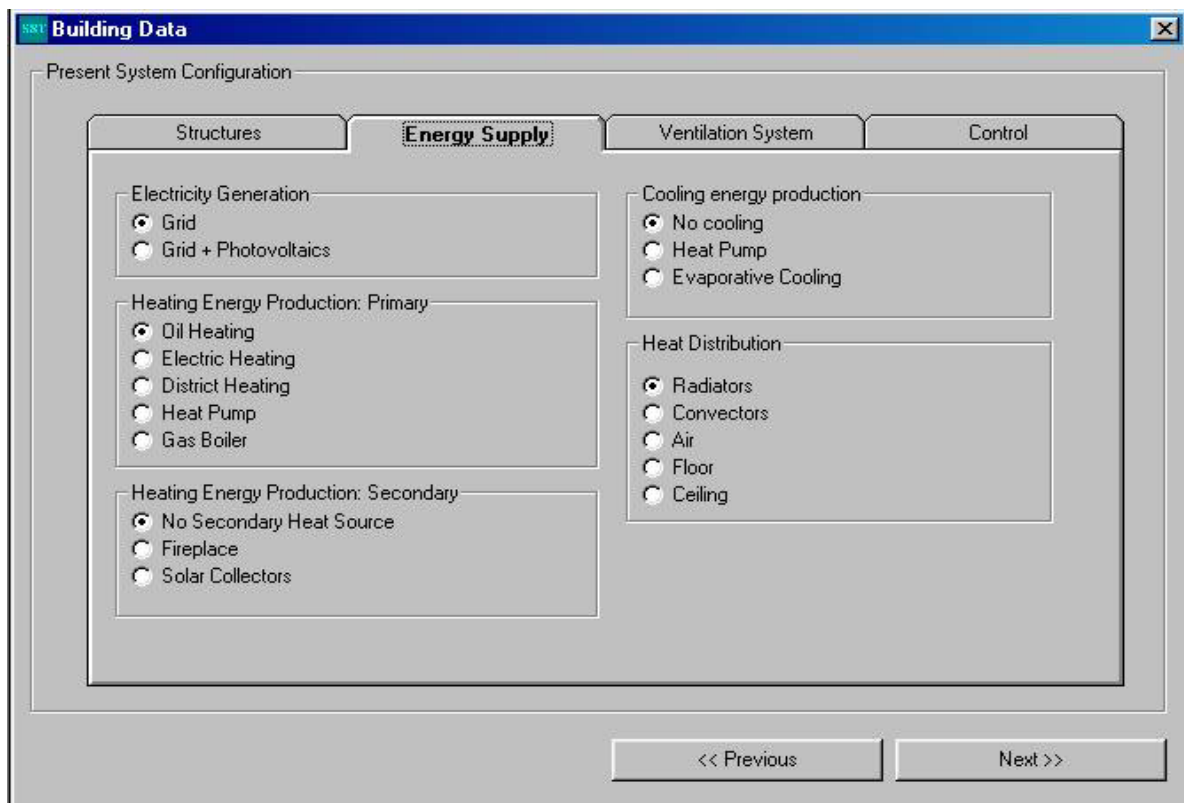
SST Building Data

Present System Configuration

Structures | Energy Supply | Ventilation System | Control

Electricity Generation
Grid
Grid + Photovoltaics

Heating Energy Production: Primary
Oil Heating
Electric Heating
District Heating
Heat Pump
Gas Boiler

Heating Energy Production: Secondary
No Secondary Heat Source
Fireplace
Solar Collectors

Cooling energy production
No cooling
Heat Pump
Evaporative Cooling

Heat Distribution
Radiators
Convectors
Air
Floor
Ceiling

<< Previous
Next >>